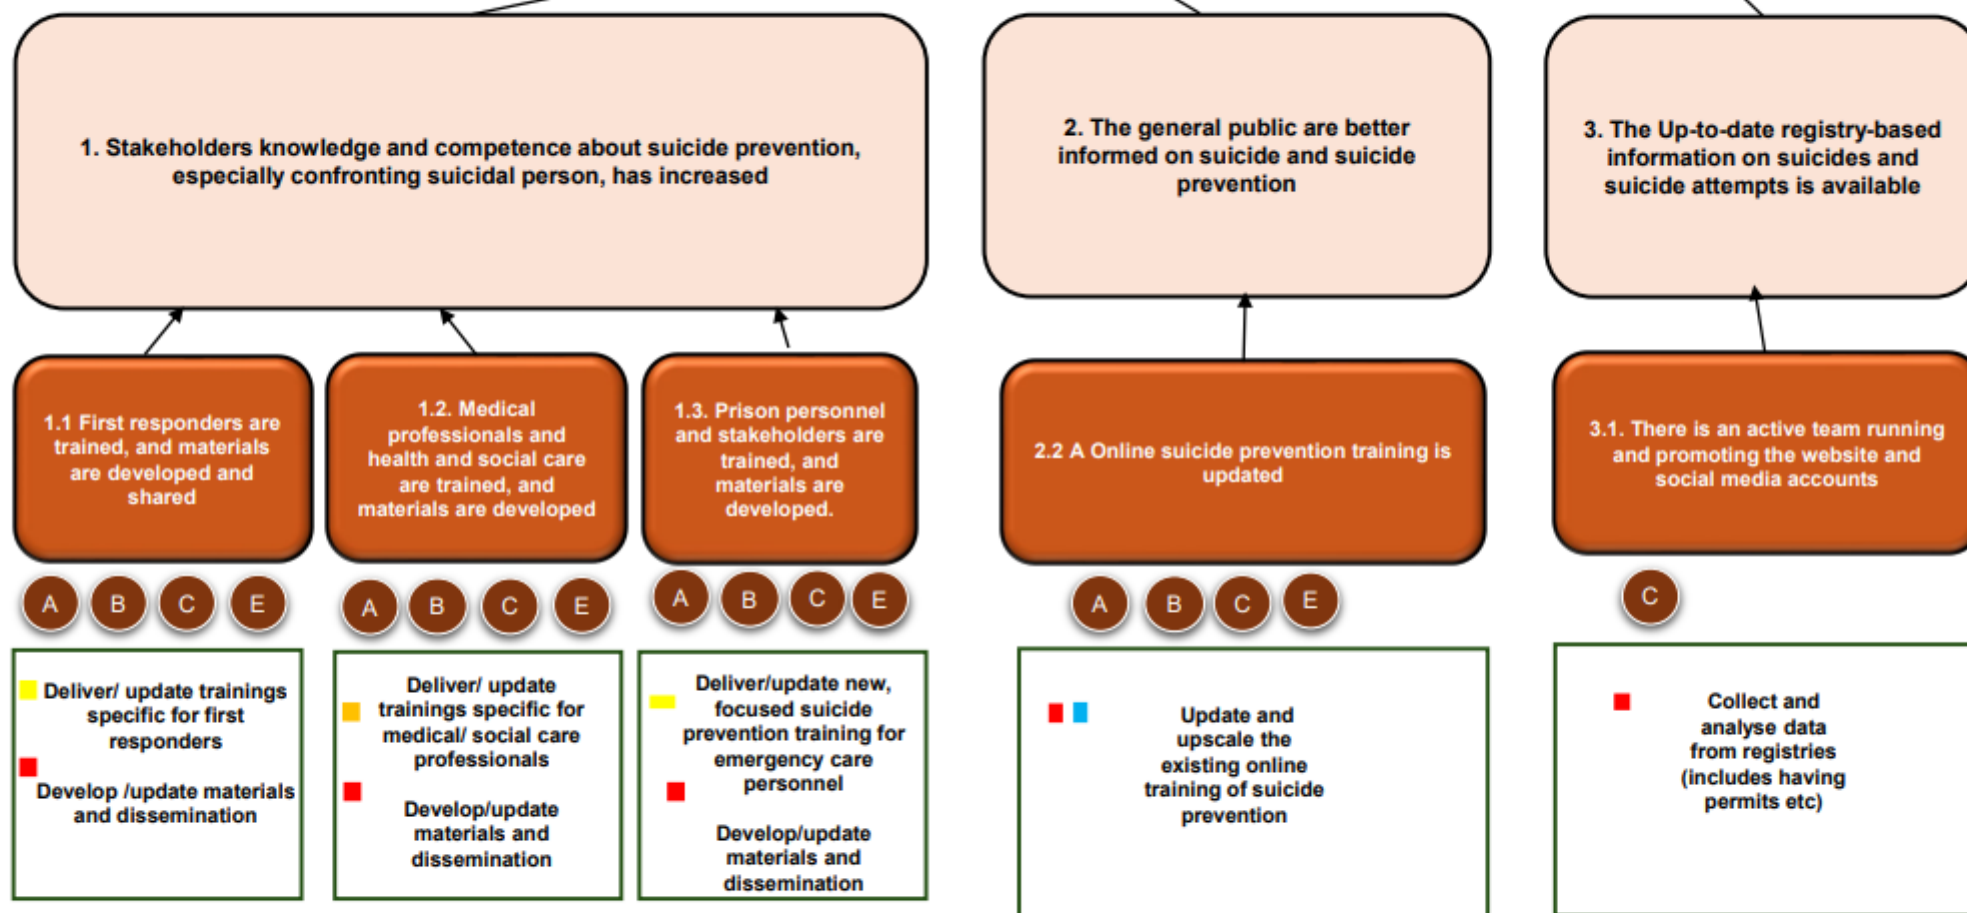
1. Stakeholders knowledge and competence about suicide prevention, especially confronting suicidal person, has increased

2. The general public are better informed on suicide and suicide prevention

3. The Up-to-date registry-based information on suicides and suicide attempts is available

1.1 First responders are trained, and materials are developed and shared

A B C E

Deliver/ update trainings specific for first responders

Develop /update materials and dissemination

1.2. Medical professionals and health and social care are trained, and materials are developed

A B C E

Deliver/ update trainings specific for medical/ social care professionals

Develop/update materials and dissemination

1.3. Prison personnel and stakeholders are trained, and materials are developed.

A B C E

Deliver/update new, focused suicide prevention training for emergency care personnel

Develop/update materials and dissemination

2.2 A Online suicide prevention training is updated

A B C E

Update and upscale the existing online training of suicide prevention

3.1. There is an active team running and promoting the website and social media accounts

C

Collect and analyse data from registries (includes having permits etc)